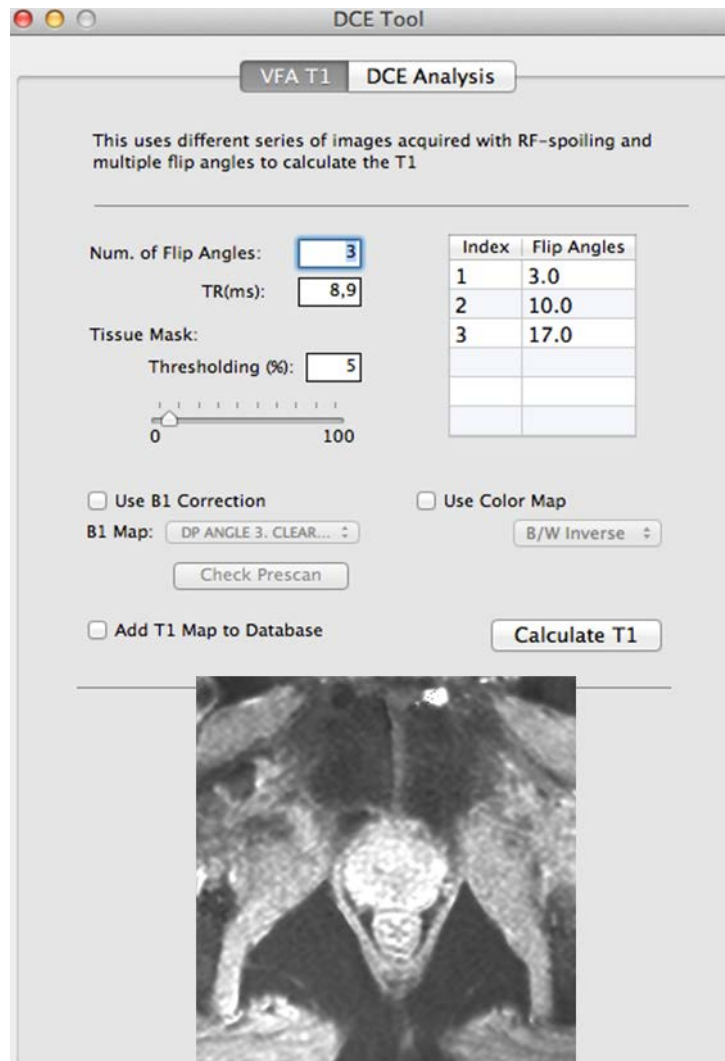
DCE Tool

VFA T1 DCE Analysis

This uses different series of images acquired with RF-spoiling and multiple flip angles to calculate the T1

Num. of Flip Angles: 3

TR(ms): 8,9

Tissue Mask:

Thresholding (%): 5

0 100

| Index | Flip Angles |
|---|---|
| 1 | 3.0 |
| 2 | 10.0 |
| 3 | 17.0 |
| | |
| | |
| | |

Use B1 Correction

B1 Map: DP ANGLE 3. CLEAR...

Check Prescan

Use Color Map

B/W Inverse

Add T1 Map to Database

Calculate T1